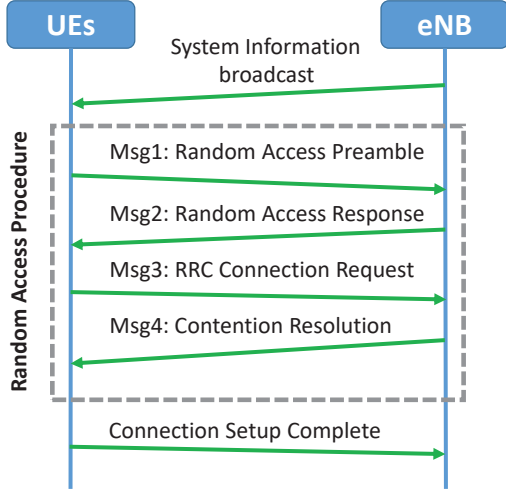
UEs

eNB

System Information broadcast

Random Access Procedure

Msg1: Random Access Preamble

Msg2: Random Access Response

Msg3: RRC Connection Request

Msg4: Contention Resolution

Connection Setup Complete